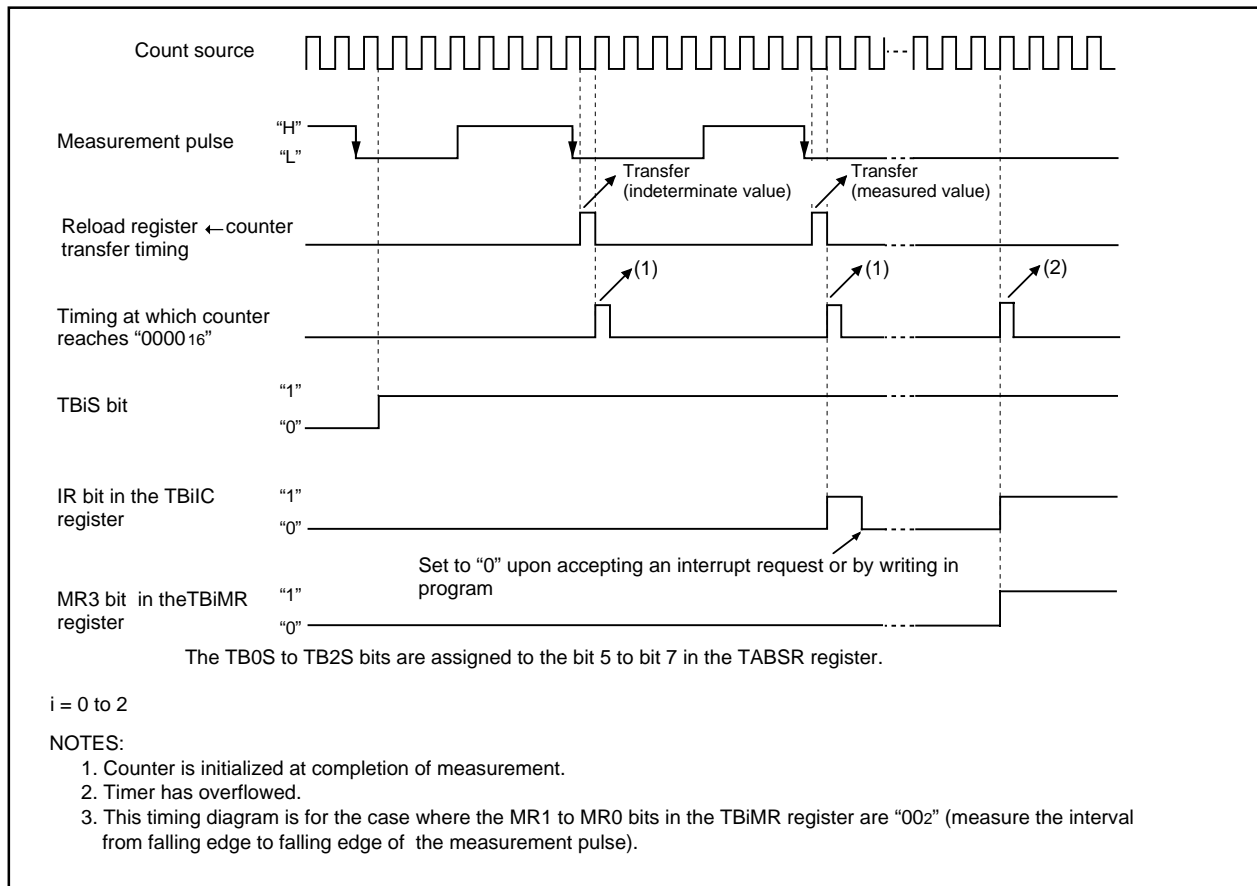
Count source

Measurement pulse
"H"
"L"

Transfer (indeterminate value)

Transfer (measured value)

Reload register ← counter transfer timing

(1)

(1)

(2)

Timing at which counter reaches "0000$_{16}$"

TBiS bit
"1"
"0"

IR bit in the TBiIC register
"1"
"0"

Set to "0" upon accepting an interrupt request or by writing in program

MR3 bit in theTBiMR register
"1"
"0"

The TB0S to TB2S bits are assigned to the bit 5 to bit 7 in the TABSR register.

i = 0 to 2

NOTES:
1. Counter is initialized at completion of measurement.
2. Timer has overflowed.
3. This timing diagram is for the case where the MR1 to MR0 bits in the TBiMR register are "00$_2$" (measure the interval from falling edge to falling edge of the measurement pulse).